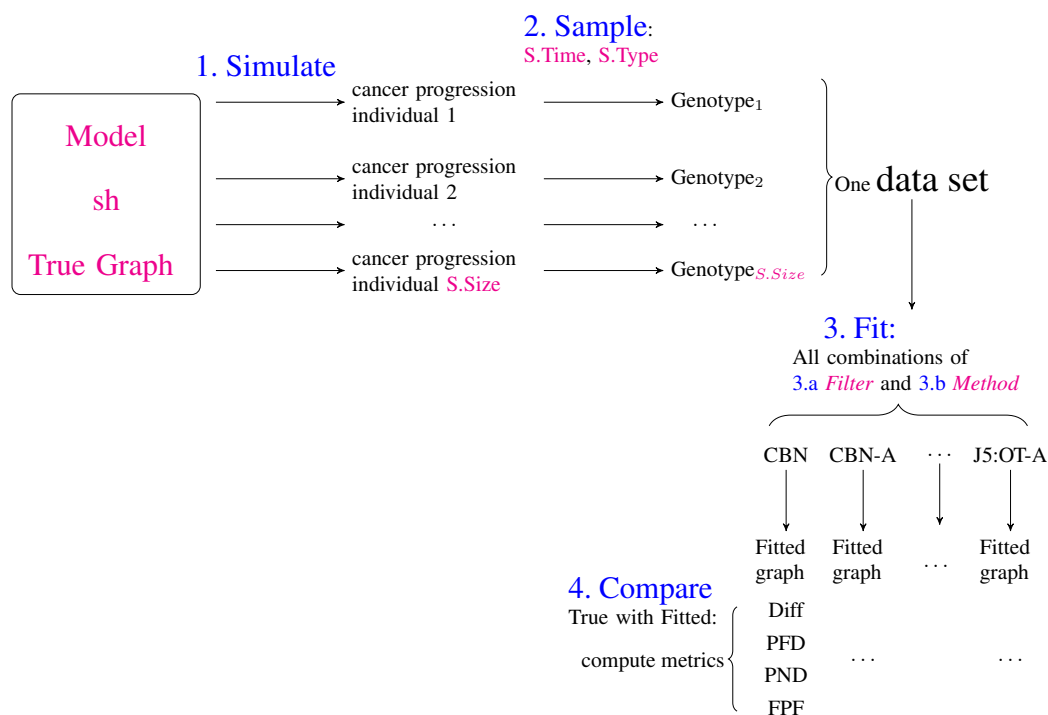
Model

sh

True Graph

1. Simulate

2. Sample:
S.Time, S.Type

cancer progression individual 1 → Genotype$_1$

cancer progression individual 2 → Genotype$_2$

… → …

cancer progression individual S.Size → Genotype$_{S.Size}$

One data set

3. Fit:
All combinations of
3.a *Filter* and 3.b *Method*

CBN CBN-A … J5:OT-A

Fitted graph Fitted graph … Fitted graph

4. Compare
True with Fitted:

compute metrics

Diff
PFD
PND
FPF

… …